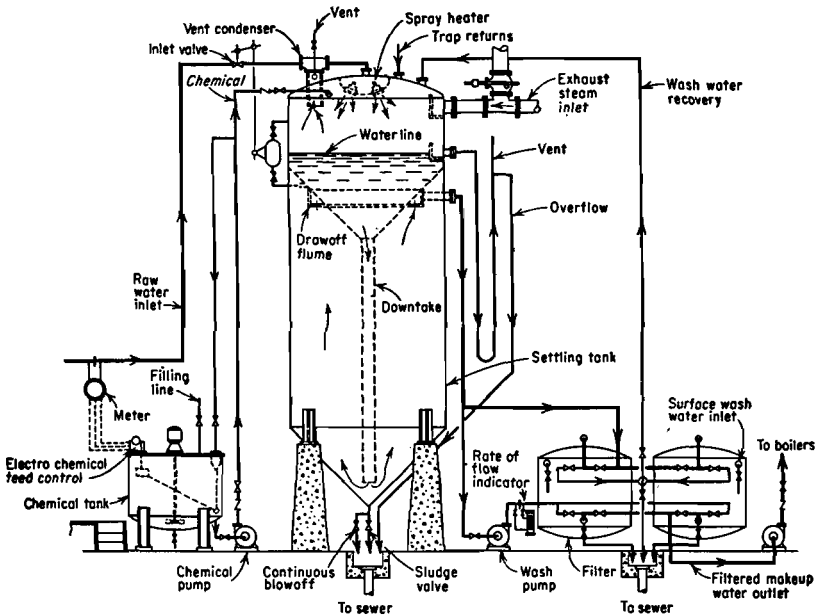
Vent
Vent condenser
Spray heater
Trap returns
Inlet valve
Chemical
Exhaust steam inlet
Wash water recovery
Water line
Vent
Overflow
Drawoff flume
Downtake
Raw water inlet
Settling tank
Filling line
Meter
Surface wash water inlet
To boilers
Electro chemical feed control
Chemical tank
Rate of flow indicator
Chemical pump
Continuous blowoff
Sludge valve
Wash pump
Filter
Filtered makeup water outlet
To sewer
To sewer